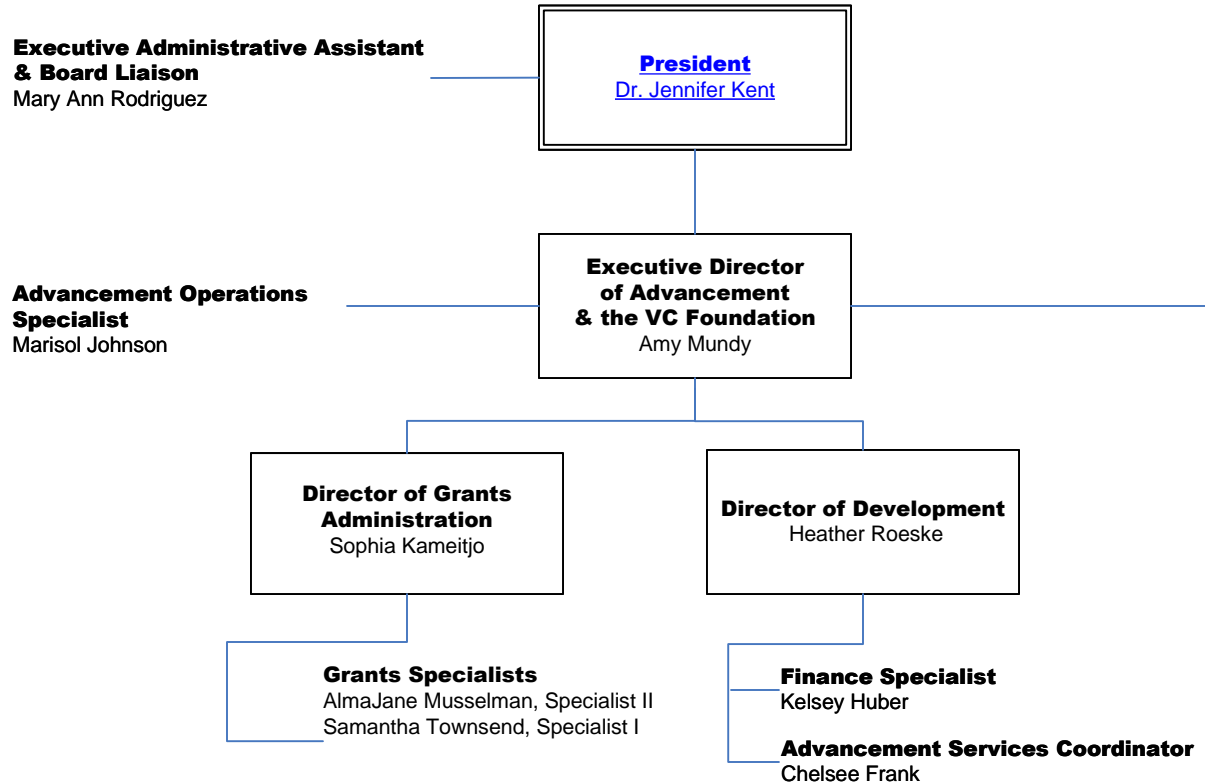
Executive Administrative Assistant & Board Liaison
Mary Ann Rodriguez

President
Dr. Jennifer Kent

Advancement Operations Specialist
Marisol Johnson

Executive Director of Advancement & the VC Foundation
Amy Mundy

Director of Grants Administration
Sophia Kameitjo

Director of Development
Heather Roeske

Grants Specialists
AlmaJane Musselman, Specialist II
Samantha Townsend, Specialist I

Finance Specialist
Kelsey Huber

Advancement Services Coordinator
Chelsee Frank